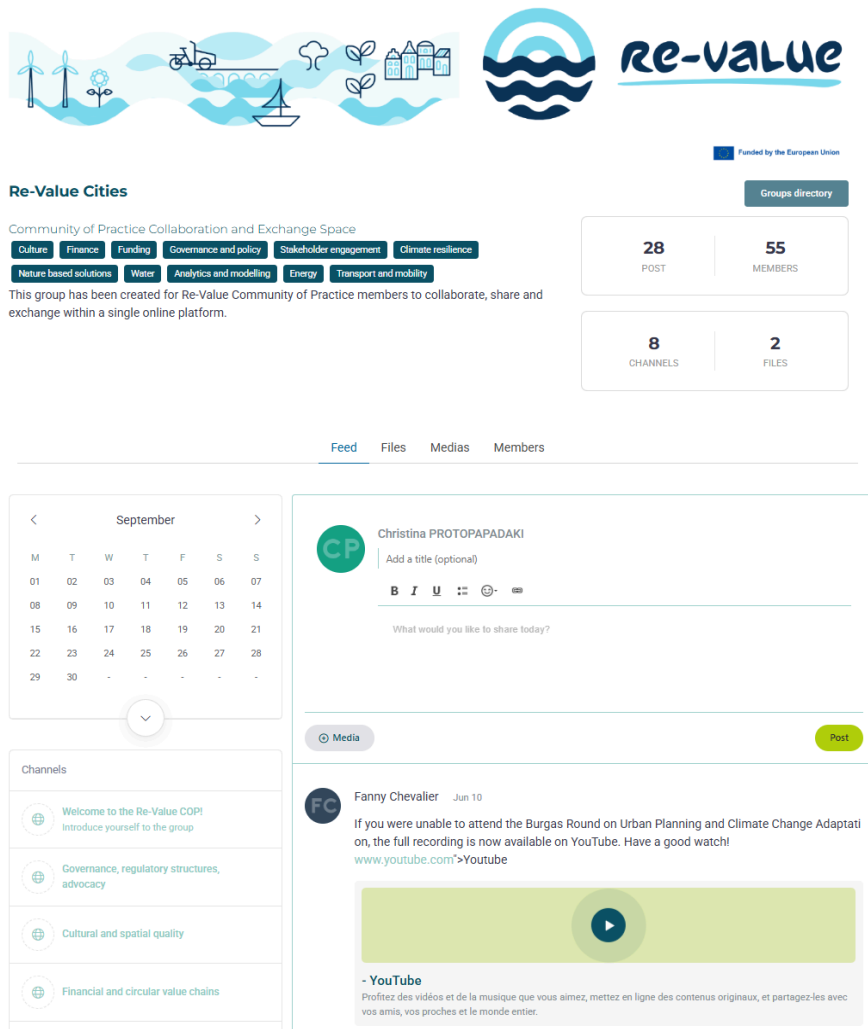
Re-Value

Funded by the European Union

Re-Value Cities

Groups directory

Community of Practice Collaboration and Exchange Space

Culture Finance Funding Governance and policy Stakeholder engagement Climate resilience Nature based solutions Water Analytics and modelling Energy Transport and mobility

This group has been created for Re-Value Community of Practice members to collaborate, share and exchange within a single online platform.

28 POST
55 MEMBERS
8 CHANNELS
2 FILES

Feed Files Medias Members

September

| M | T | W | T | F | S | S |
|---|---|---|---|---|---|---|
| 01 | 02 | 03 | 04 | 05 | 06 | 07 |
| 08 | 09 | 10 | 11 | 12 | 13 | 14 |
| 15 | 16 | 17 | 18 | 19 | 20 | 21 |
| 22 | 23 | 24 | 25 | 26 | 27 | 28 |
| 29 | 30 | - | - | - | - | - |

Channels

Welcome to the Re-Value COP!
Introduce yourself to the group

Governance, regulatory structures, advocacy

Cultural and spatial quality

Financial and circular value chains

CP
Christina PROTOPAPADAKI
Add a title (optional)
B I U
What would you like to share today?

Media
Post

FC
Fanny Chevalier Jun 10
If you were unable to attend the Burgas Round on Urban Planning and Climate Change Adaptation, the full recording is now available on YouTube. Have a good watch!
www.youtube.com">Youtube

- YouTube
Profitez des vidéos et de la musique que vous aimez, mettez en ligne des contenus originaux, et partagez-les avec vos amis, vos proches et le monde entier.